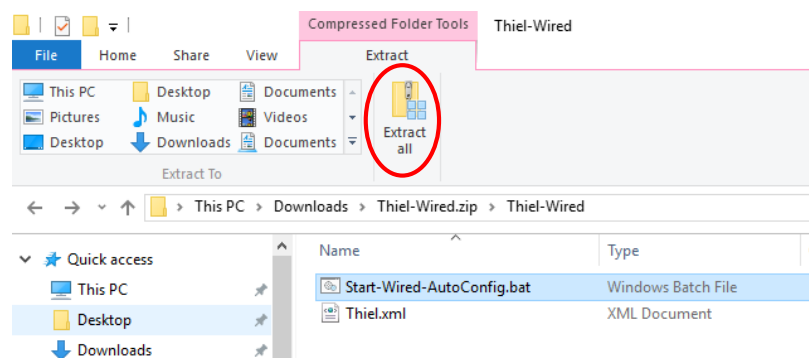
Compressed Folder Tools
Thiel-Wired

File
Home
Share
View
Extract

This PC
Desktop
Documents
Pictures
Music
Videos
Desktop
Downloads
Documents

Extract To

Extract all

This PC > Downloads > Thiel-Wired.zip > Thiel-Wired

Quick access
This PC
Desktop
Downloads

| Name | Type |
|---|---|
| Start-Wired-AutoConfig.bat | Windows Batch File |
| Thiel.xml | XML Document |